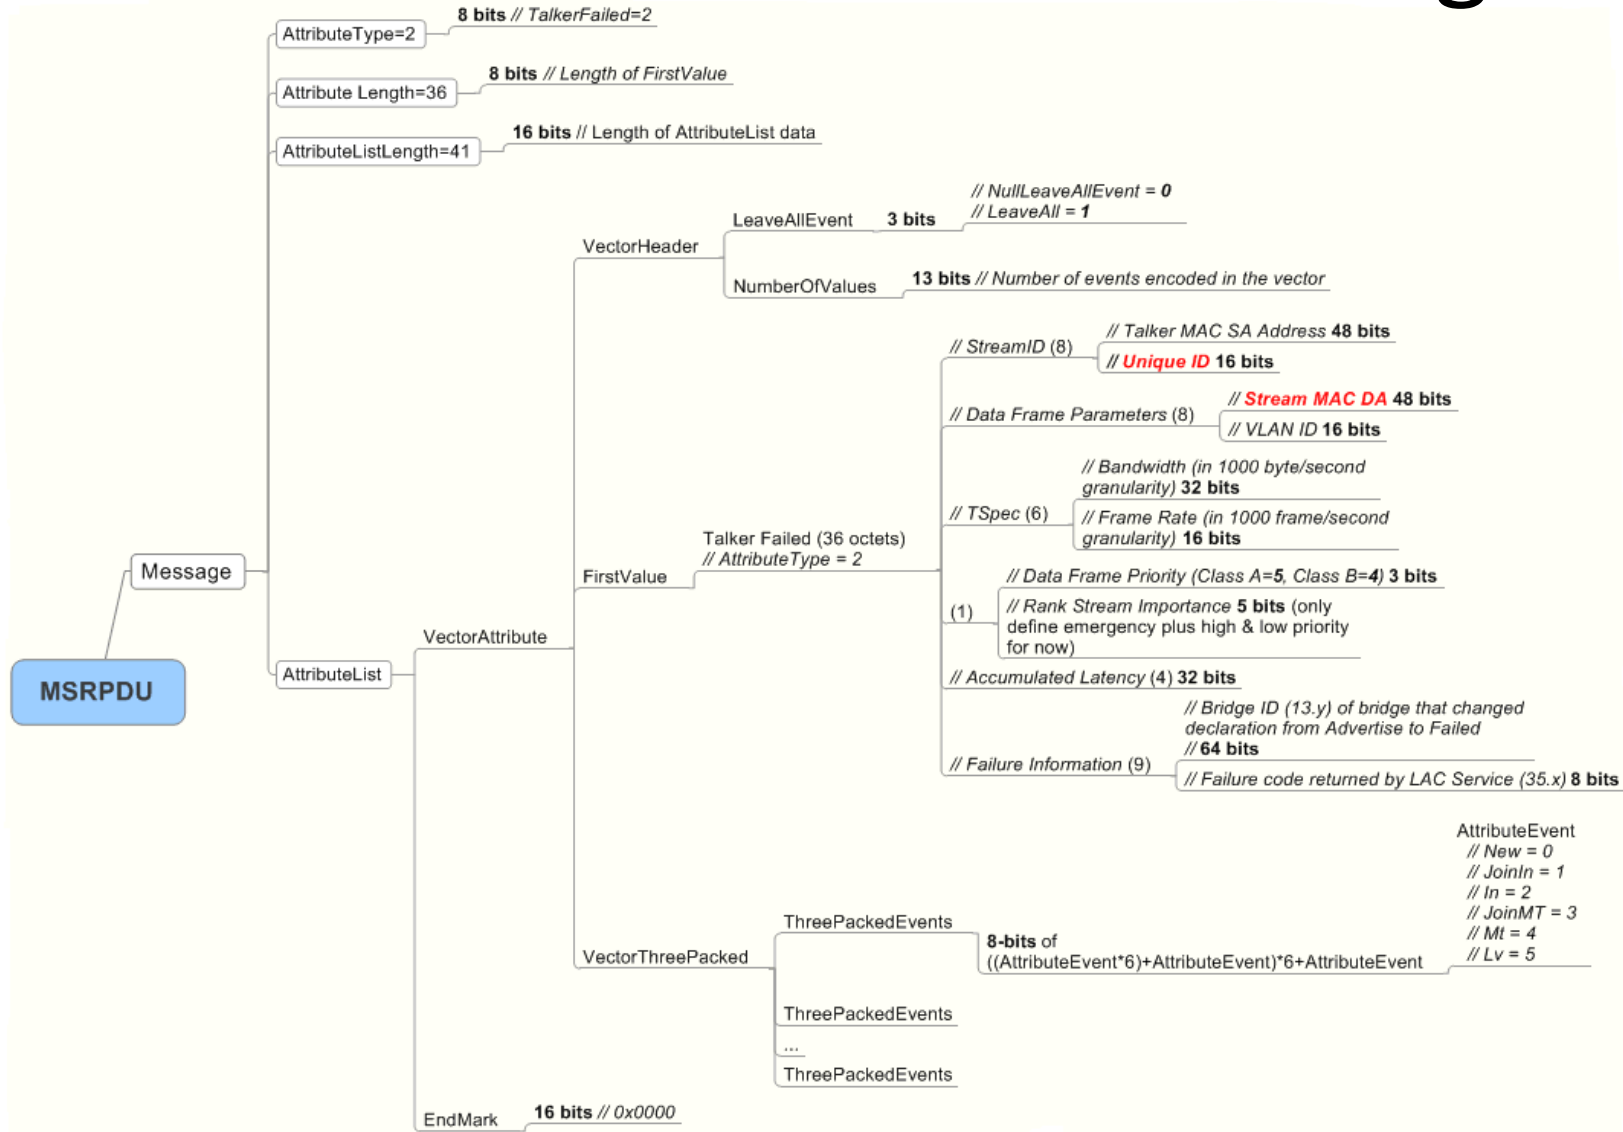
MSRPDU

Message

AttributeType=2
8 bits // TalkerFailed=2

Attribute Length=36
8 bits // Length of FirstValue

AttributeListLength=41
16 bits // Length of AttributeList data

AttributeList

VectorAttribute

VectorHeader

LeaveAllEvent 3 bits
// NullLeaveAllEvent = 0
// LeaveAll = 1

NumberOfValues 13 bits // Number of events encoded in the vector

FirstValue

Talker Failed (36 octets)
// AttributeType = 2

// StreamID (8)
// Talker MAC SA Address 48 bits
// Unique ID 16 bits

// Data Frame Parameters (8)
// Stream MAC DA 48 bits
// VLAN ID 16 bits

// TSpec (6)
// Bandwidth (in 1000 byte/second granularity) 32 bits
// Frame Rate (in 1000 frame/second granularity) 16 bits

(1)
// Data Frame Priority (Class A=5, Class B=4) 3 bits
// Rank Stream Importance 5 bits (only define emergency plus high & low priority for now)

// Accumulated Latency (4) 32 bits

// Failure Information (9)
// Bridge ID (13.y) of bridge that changed declaration from Advertise to Failed
// 64 bits
// Failure code returned by LAC Service (35.x) 8 bits

VectorThreePacked

ThreePackedEvents
8-bits of
((AttributeEvent*6)+AttributeEvent)*6+AttributeEvent

AttributeEvent
// New = 0
// JoinIn = 1
// In = 2
// JoinMT = 3
// Mt = 4
// Lv = 5

ThreePackedEvents
...
ThreePackedEvents

EndMark 16 bits // 0x0000